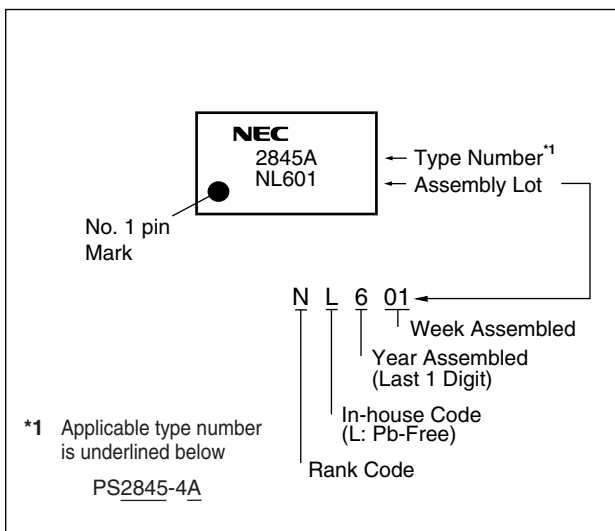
NEC
2845A
NL601

No. 1 pin Mark

Type Number*1
Assembly Lot

N L 6 01

Week Assembled
Year Assembled (Last 1 Digit)
In-house Code (L: Pb-Free)
Rank Code

*1 Applicable type number is underlined below

PS2845-4A